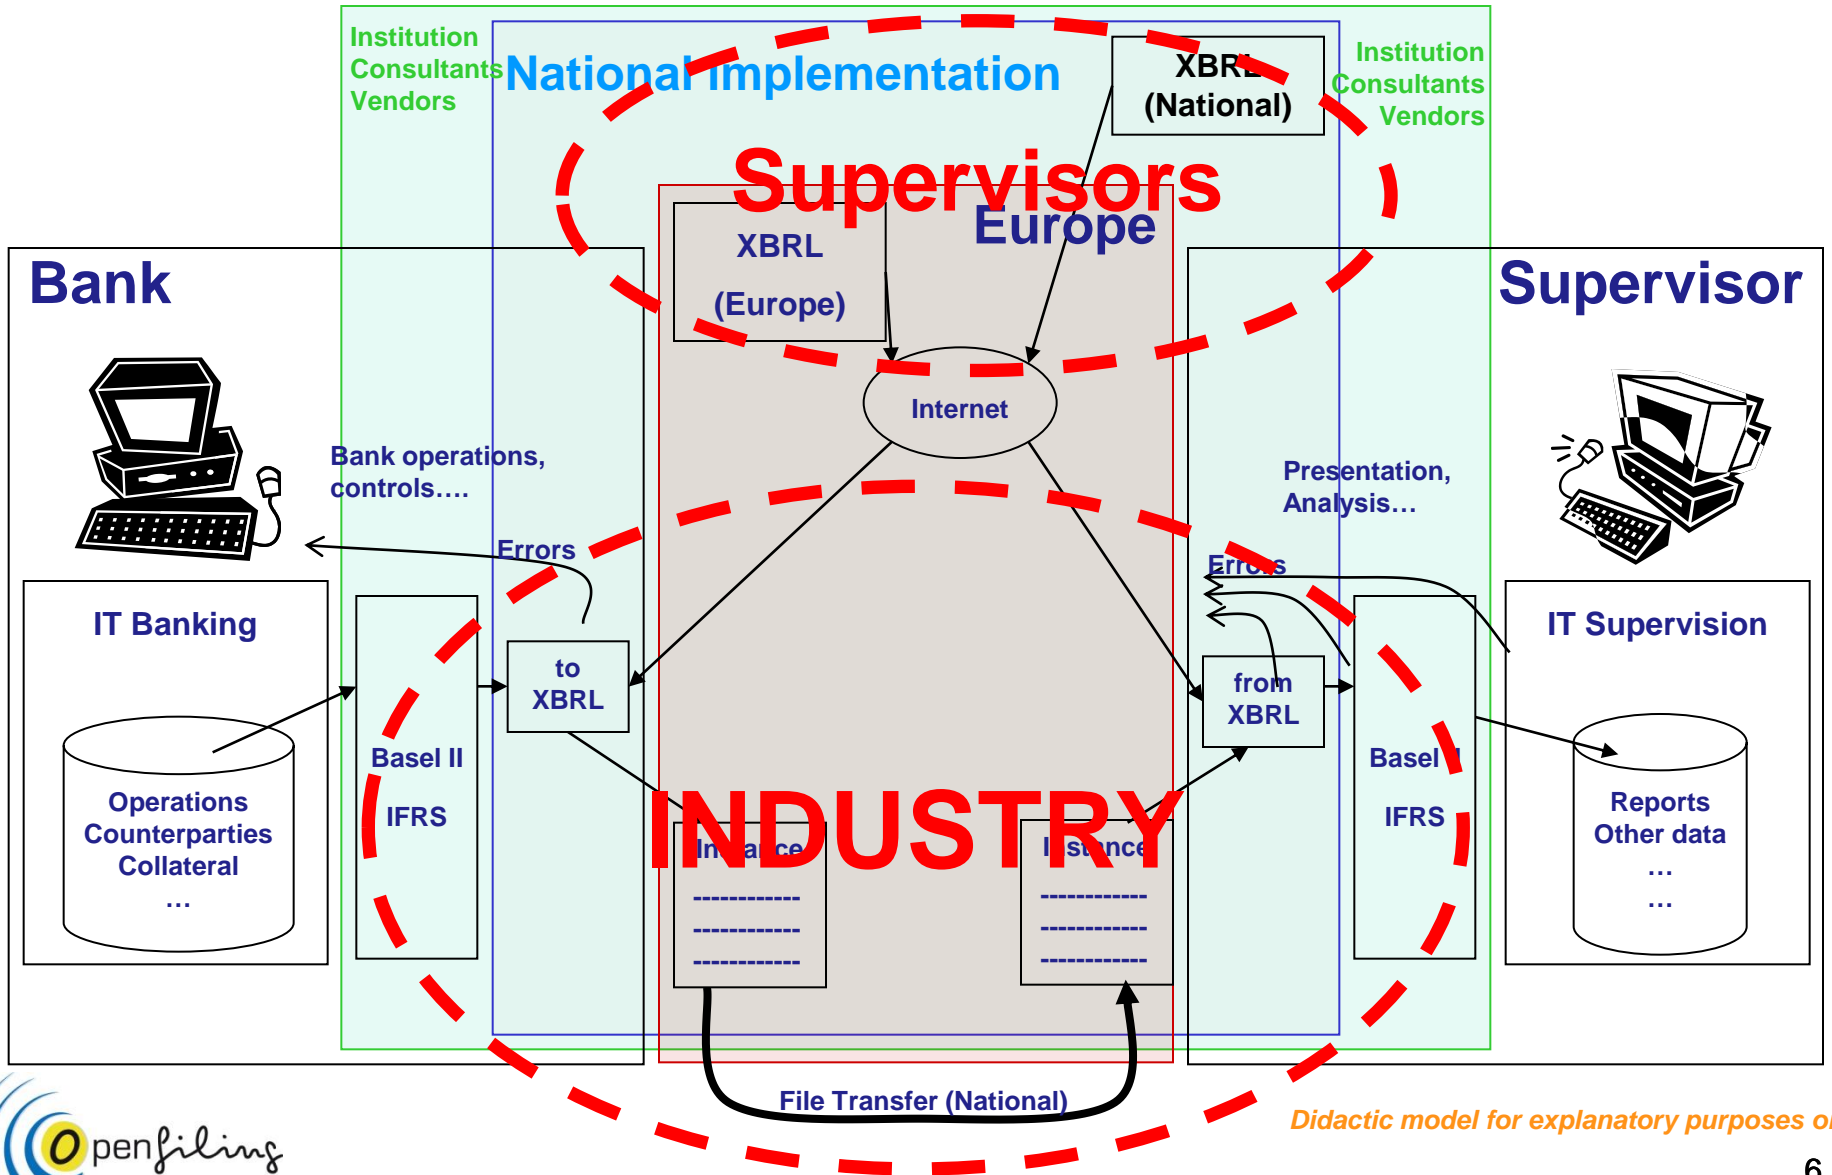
Institution
Consultants
Vendors

National implementation

XBRL
(National)

Institution
Consultants
Vendors

Supervisors

XBRL
(Europe)

Europe

Bank

Supervisor

Internet

Bank operations, controls….

Presentation, Analysis…

Errors

Errors

IT Banking

Basel II

IFRS

to XBRL

from XBRL

Basel II

IFRS

IT Supervision

Operations
Counterparties
Collateral
…

INDUSTRY

Instance
------------
------------
------------

Instance
------------
------------
------------

Reports
Other data
…
…

File Transfer (National)

openfiling

Didactic model for explanatory purposes o

6